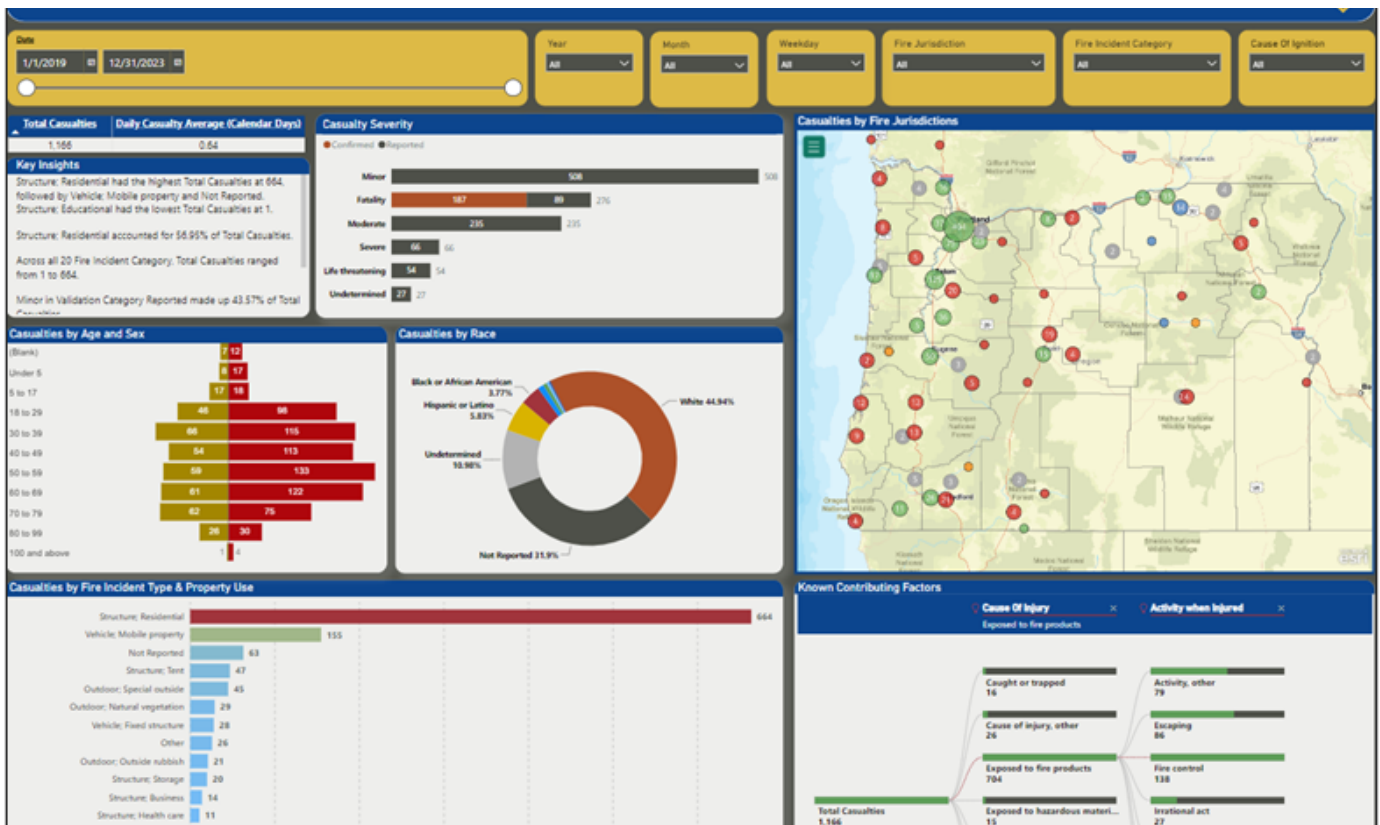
Date
1/1/2019
12/31/2023

Year
All

Month
All

Weekday
All

Fire Jurisdiction
All

Fire Incident Category
All

Cause Of Ignition
All

| Total Casualties | Daily Casualty Average (Calendar Days) |
|---|---|
| 1,166 | 0.64 |

Key Insights
Structure; Residential had the highest Total Casualties at 664, followed by Vehicle; Mobile property and Not Reported. Structure; Educational had the lowest Total Casualties at 1.

Structure; Residential accounted for 56.95% of Total Casualties.

Across all 20 Fire Incident Category, Total Casualties ranged from 1 to 664.

Minor in Validation Category Reported made up 43.57% of Total Casualties.

Casualty Severity
Confirmed Reported
Minor 508 508
Fatality 187 89 276
Moderate 235 235
Severe 66 66
Life threatening 54 54
Undetermined 27 27

Casualties by Fire Jurisdictions

Casualties by Age and Sex
(Blank) 7 12
Under 5 6 17
5 to 17 17 18
18 to 29 46 96
30 to 39 66 115
40 to 49 54 113
50 to 59 59 133
60 to 69 61 122
70 to 79 62 75
80 to 99 26 30
100 and above 1 4

Casualties by Race
Black or African American 3.77%
Hispanic or Latino 5.83%
Undetermined 10.98%
White 44.94%
Not Reported 31.9%

Casualties by Fire Incident Type & Property Use
Structure; Residential 664
Vehicle; Mobile property 155
Not Reported 63
Structure; Tent 47
Outdoor; Special outside 45
Outdoor; Natural vegetation 29
Vehicle; Fixed structure 28
Other 26
Outdoor; Outside rubbish 21
Structure; Storage 20
Structure; Business 14
Structure; Health care 11

Known Contributing Factors
Cause Of Injury
Exposed to fire products
Activity when Injured
Total Casualties 1,166
Caught or trapped 16
Cause of injury, other 26
Exposed to fire products 704
Exposed to hazardous materi... 15
Activity, other 79
Escaping 86
Fire control 138
Irrational act 27